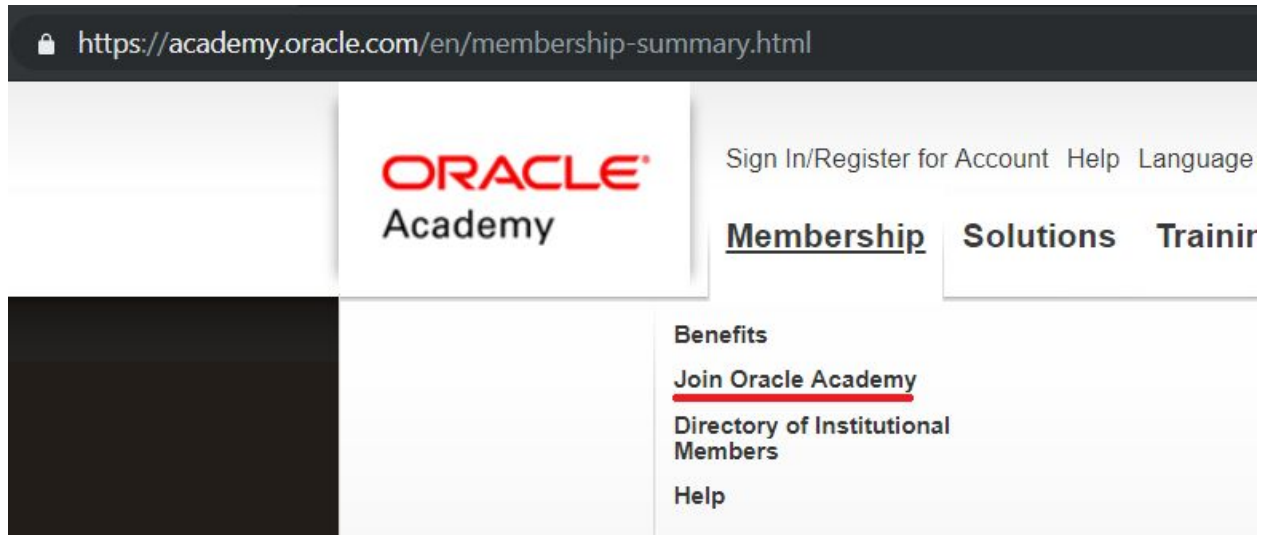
https://academy.oracle.com/en/membership-summary.html

ORACLE
Academy

Sign In/Register for Account Help Language

Membership Solutions Trainir

Benefits
Join Oracle Academy
Directory of Institutional Members
Help